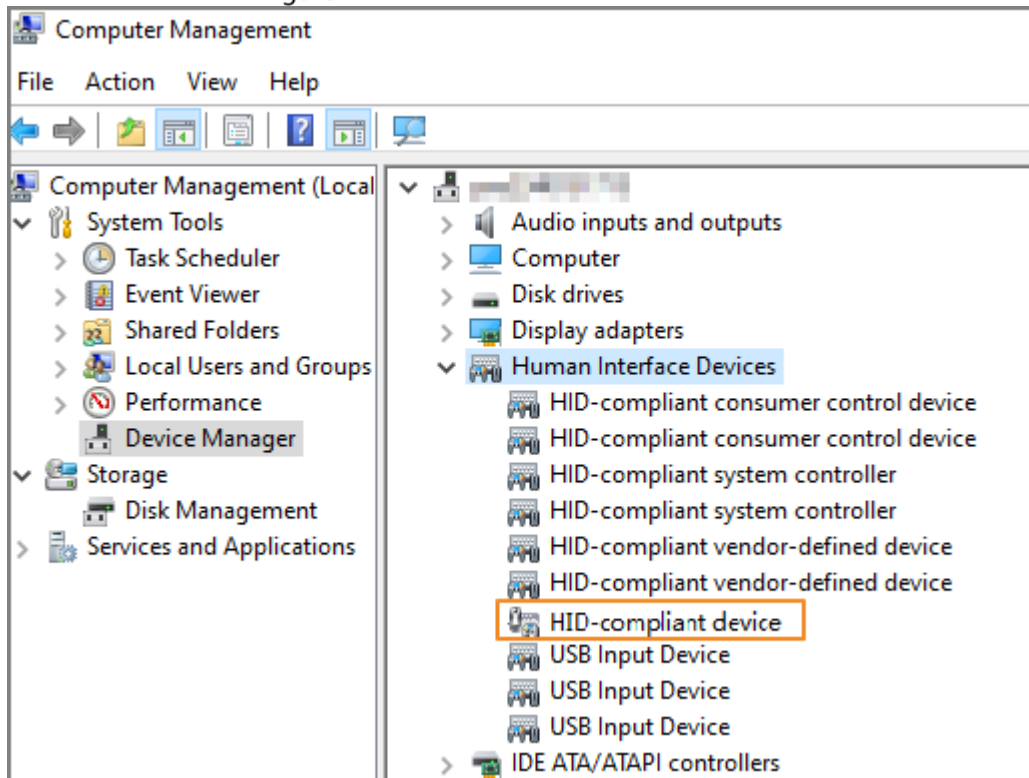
Computer Management

File Action View Help

Computer Management (Local
System Tools
Task Scheduler
Event Viewer
Shared Folders
Local Users and Groups
Performance
Device Manager
Storage
Disk Management
Services and Applications

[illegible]
Audio inputs and outputs
Computer
Disk drives
Display adapters
Human Interface Devices
HID-compliant consumer control device
HID-compliant consumer control device
HID-compliant system controller
HID-compliant system controller
HID-compliant vendor-defined device
HID-compliant vendor-defined device
HID-compliant device
USB Input Device
USB Input Device
USB Input Device
IDE ATA/ATAPI controllers